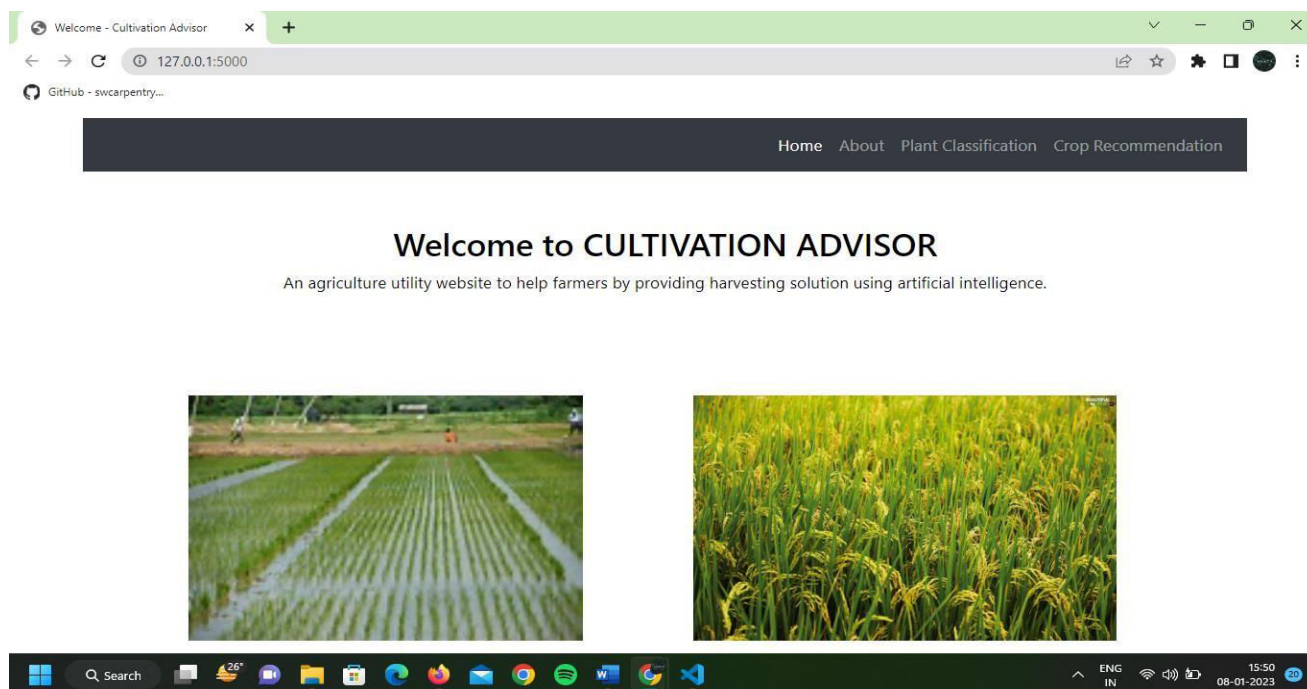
Welcome - Cultivation Advisor ×
127.0.0.1:5000
GitHub - swcarpentry...

Home About Plant Classification Crop Recommendation

Welcome to CULTIVATION ADVISOR

An agriculture utility website to help farmers by providing harvesting solution using artificial intelligence.

Search 26° ENG IN 15:50 08-01-2023 20